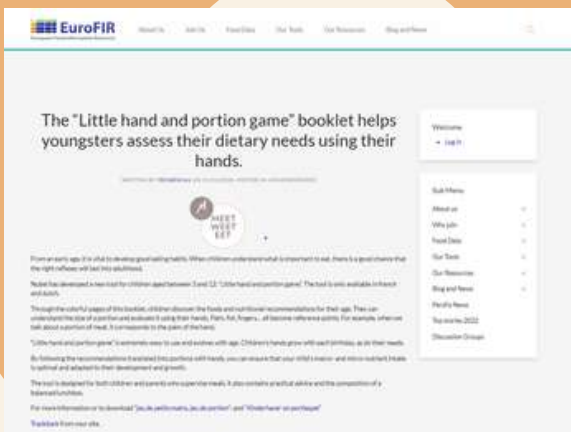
EuroFIR

About Us Join Us Food Data Our Tools Our Resources Blog and News

The "Little hand and portion game" booklet helps youngsters assess their dietary needs using their hands.

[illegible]

MEET WEET EET

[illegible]

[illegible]

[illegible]

"Little hand and portion game" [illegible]

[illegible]

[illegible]

For more information or to download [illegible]

Trackback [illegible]

Welcome

Log in

Sub Menu

About us

Who Join

Food Data

Our Tools

Our Resources

Blog and News

Food's News

Top stories 2022

Discussion Groups